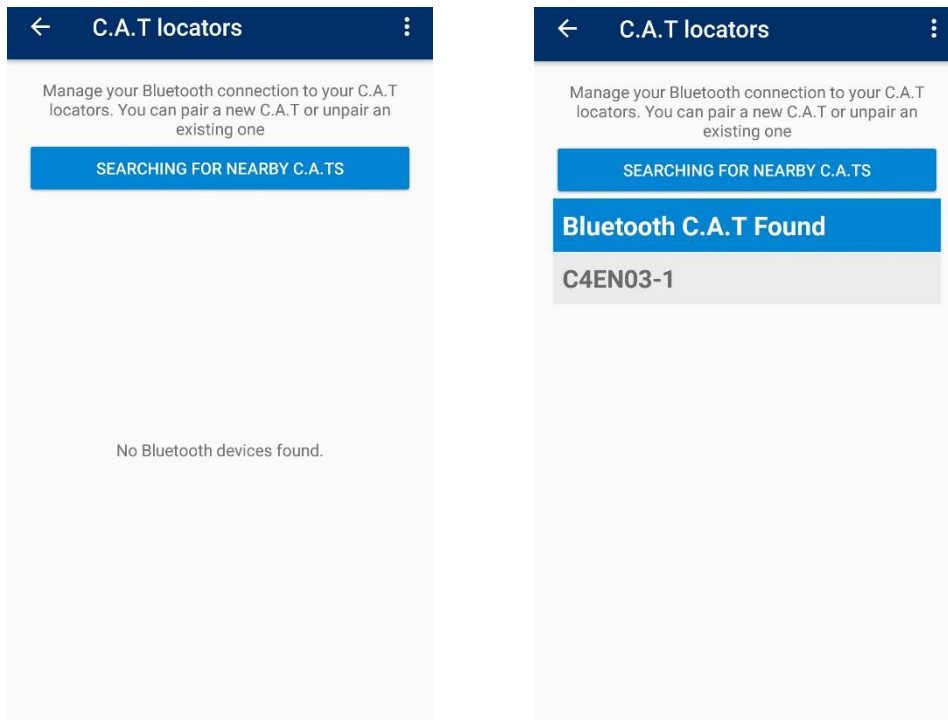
←   C.A.T locators   ⋮

Manage your Bluetooth connection to your C.A.T locators. You can pair a new C.A.T or unpair an existing one

SEARCHING FOR NEARBY C.A.TS

No Bluetooth devices found.

←   C.A.T locators   ⋮

Manage your Bluetooth connection to your C.A.T locators. You can pair a new C.A.T or unpair an existing one

SEARCHING FOR NEARBY C.A.TS

Bluetooth C.A.T Found

C4EN03-1